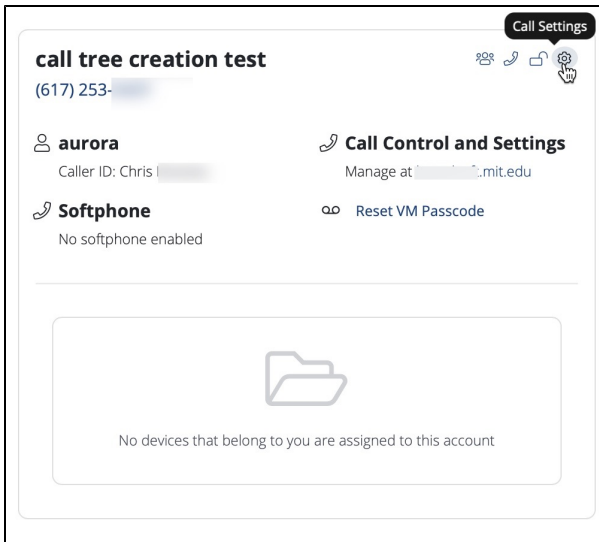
Call Settings

call tree creation test

(617) 253-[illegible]

aurora

Caller ID: Chris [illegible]

Call Control and Settings

Manage at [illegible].mit.edu

Softphone

No softphone enabled

Reset VM Passcode

No devices that belong to you are assigned to this account